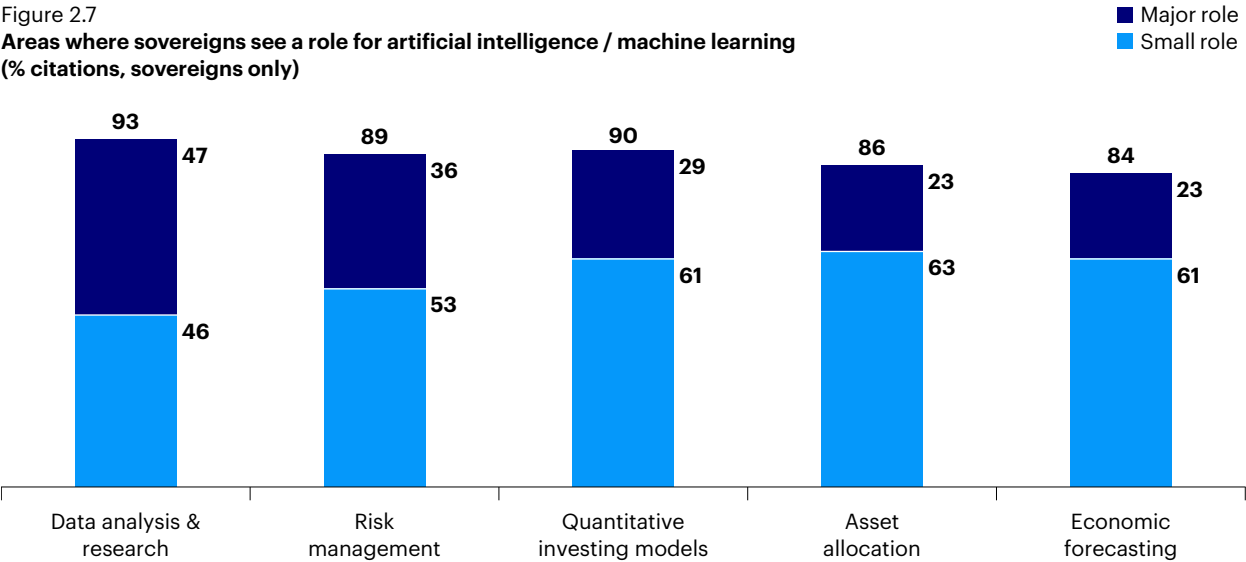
Figure 2.7
Areas where sovereigns see a role for artificial intelligence / machine learning
(% citations, sovereigns only)

Major role
Small role

93
47
46

89
36
53

90
29
61

86
23
63

84
23
61

Data analysis & research

Risk management

Quantitative investing models

Asset allocation

Economic forecasting